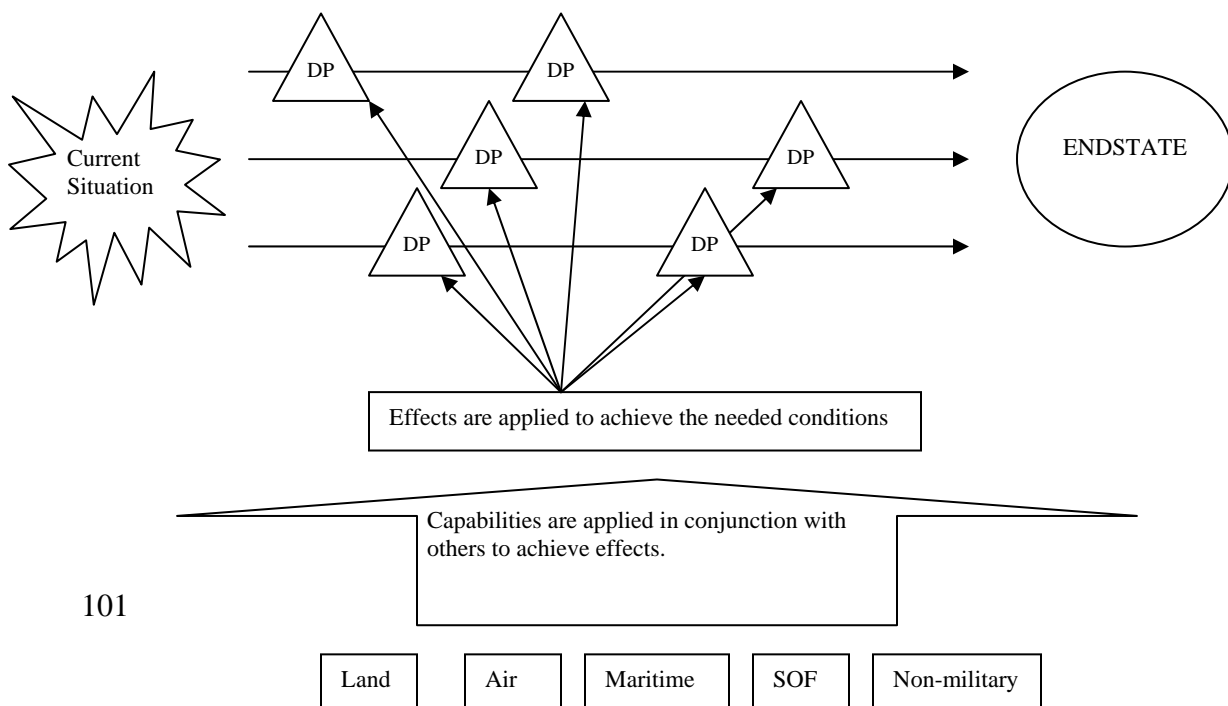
DP

DP

Current Situation

DP

DP

ENDSTATE

DP

DP

Effects are applied to achieve the needed conditions

Capabilities are applied in conjunction with others to achieve effects.

101

Land

Air

Maritime

SOF

Non-military